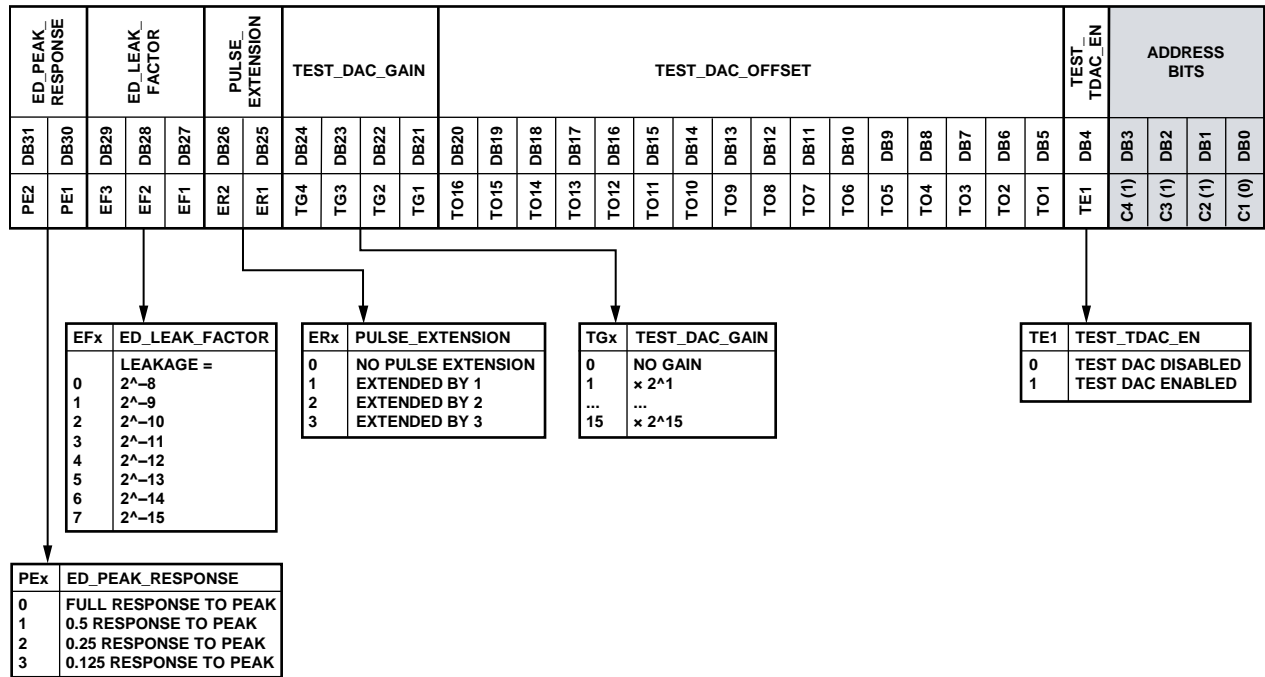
| ED_PEAK_RESPONSE | | ED_LEAK_FACTOR | | | PULSE_EXTENSION | | TEST_DAC_GAIN | | | | TEST_DAC_OFFSET | | | | | | | | | | | | | | | | TEST_TDAC_EN | ADDRESS BITS | | | |
|---|---|---|---|---|---|---|---|---|---|---|---|---|---|---|---|---|---|---|---|---|---|---|---|---|---|---|---|---|---|---|---|
| DB31 | DB30 | DB29 | DB28 | DB27 | DB26 | DB25 | DB24 | DB23 | DB22 | DB21 | DB20 | DB19 | DB18 | DB17 | DB16 | DB15 | DB14 | DB13 | DB12 | DB11 | DB10 | DB9 | DB8 | DB7 | DB6 | DB5 | DB4 | DB3 | DB2 | DB1 | DB0 |
| PE2 | PE1 | EF3 | EF2 | EF1 | ER2 | ER1 | TG4 | TG3 | TG2 | TG1 | TO16 | TO15 | TO14 | TO13 | TO12 | TO11 | TO10 | TO9 | TO8 | TO7 | TO6 | TO5 | TO4 | TO3 | TO2 | TO1 | TE1 | C4 (1) | C3 (1) | C2 (1) | C1 (0) |

| EFx | ED_LEAK_FACTOR |
|---|---|
| | LEAKAGE = |
| 0 | 2^–8 |
| 1 | 2^–9 |
| 2 | 2^–10 |
| 3 | 2^–11 |
| 4 | 2^–12 |
| 5 | 2^–13 |
| 6 | 2^–14 |
| 7 | 2^–15 |

| ERx | PULSE_EXTENSION |
|---|---|
| 0 | NO PULSE EXTENSION |
| 1 | EXTENDED BY 1 |
| 2 | EXTENDED BY 2 |
| 3 | EXTENDED BY 3 |

| TGx | TEST_DAC_GAIN |
|---|---|
| 0 | NO GAIN |
| 1 | × 2^1 |
| ... | ... |
| 15 | × 2^15 |

| TE1 | TEST_TDAC_EN |
|---|---|
| 0 | TEST DAC DISABLED |
| 1 | TEST DAC ENABLED |

| PEx | ED_PEAK_RESPONSE |
|---|---|
| 0 | FULL RESPONSE TO PEAK |
| 1 | 0.5 RESPONSE TO PEAK |
| 2 | 0.25 RESPONSE TO PEAK |
| 3 | 0.125 RESPONSE TO PEAK |